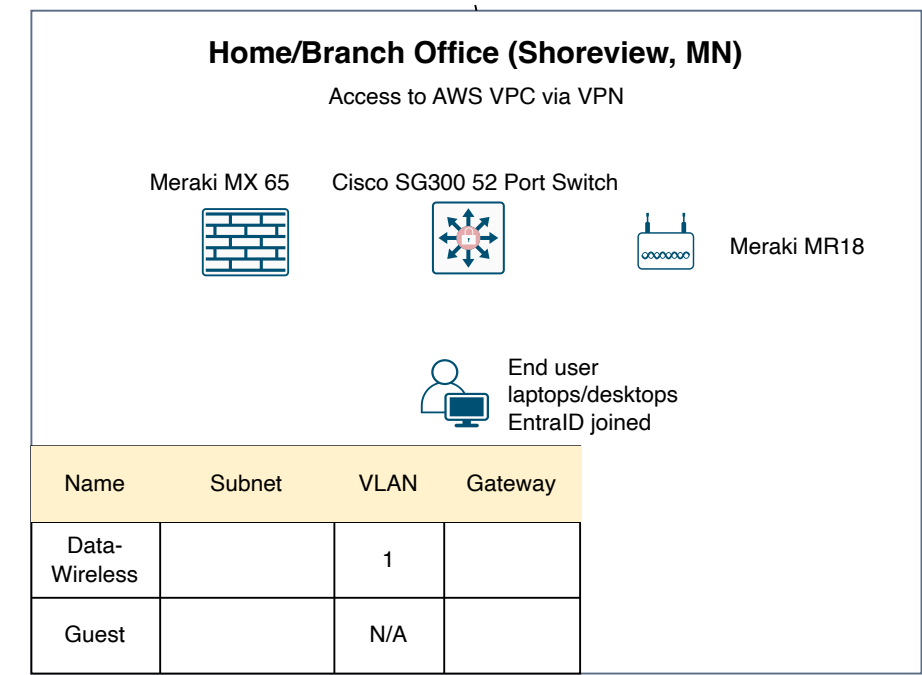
Home/Branch Office (Shoreview, MN)

Access to AWS VPC via VPN

Meraki MX 65

Cisco SG300 52 Port Switch

Meraki MR18

End user laptops/desktops EntraID joined

| Name | Subnet | VLAN | Gateway |
|---|---|---|---|
| Data-Wireless | | 1 | |
| Guest | | N/A | |